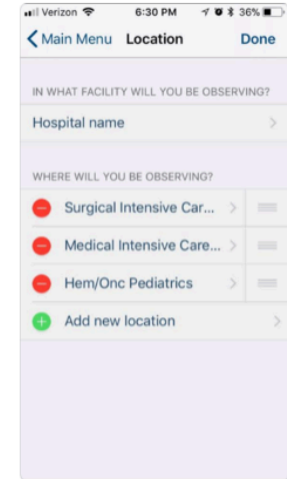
Verizon 6:30 PM 36%

Main Menu Location Done

IN WHAT FACILITY WILL YOU BE OBSERVING?

Hospital name

WHERE WILL YOU BE OBSERVING?

Surgical Intensive Car...

Medical Intensive Care...

Hem/Onc Pediatrics

Add new location